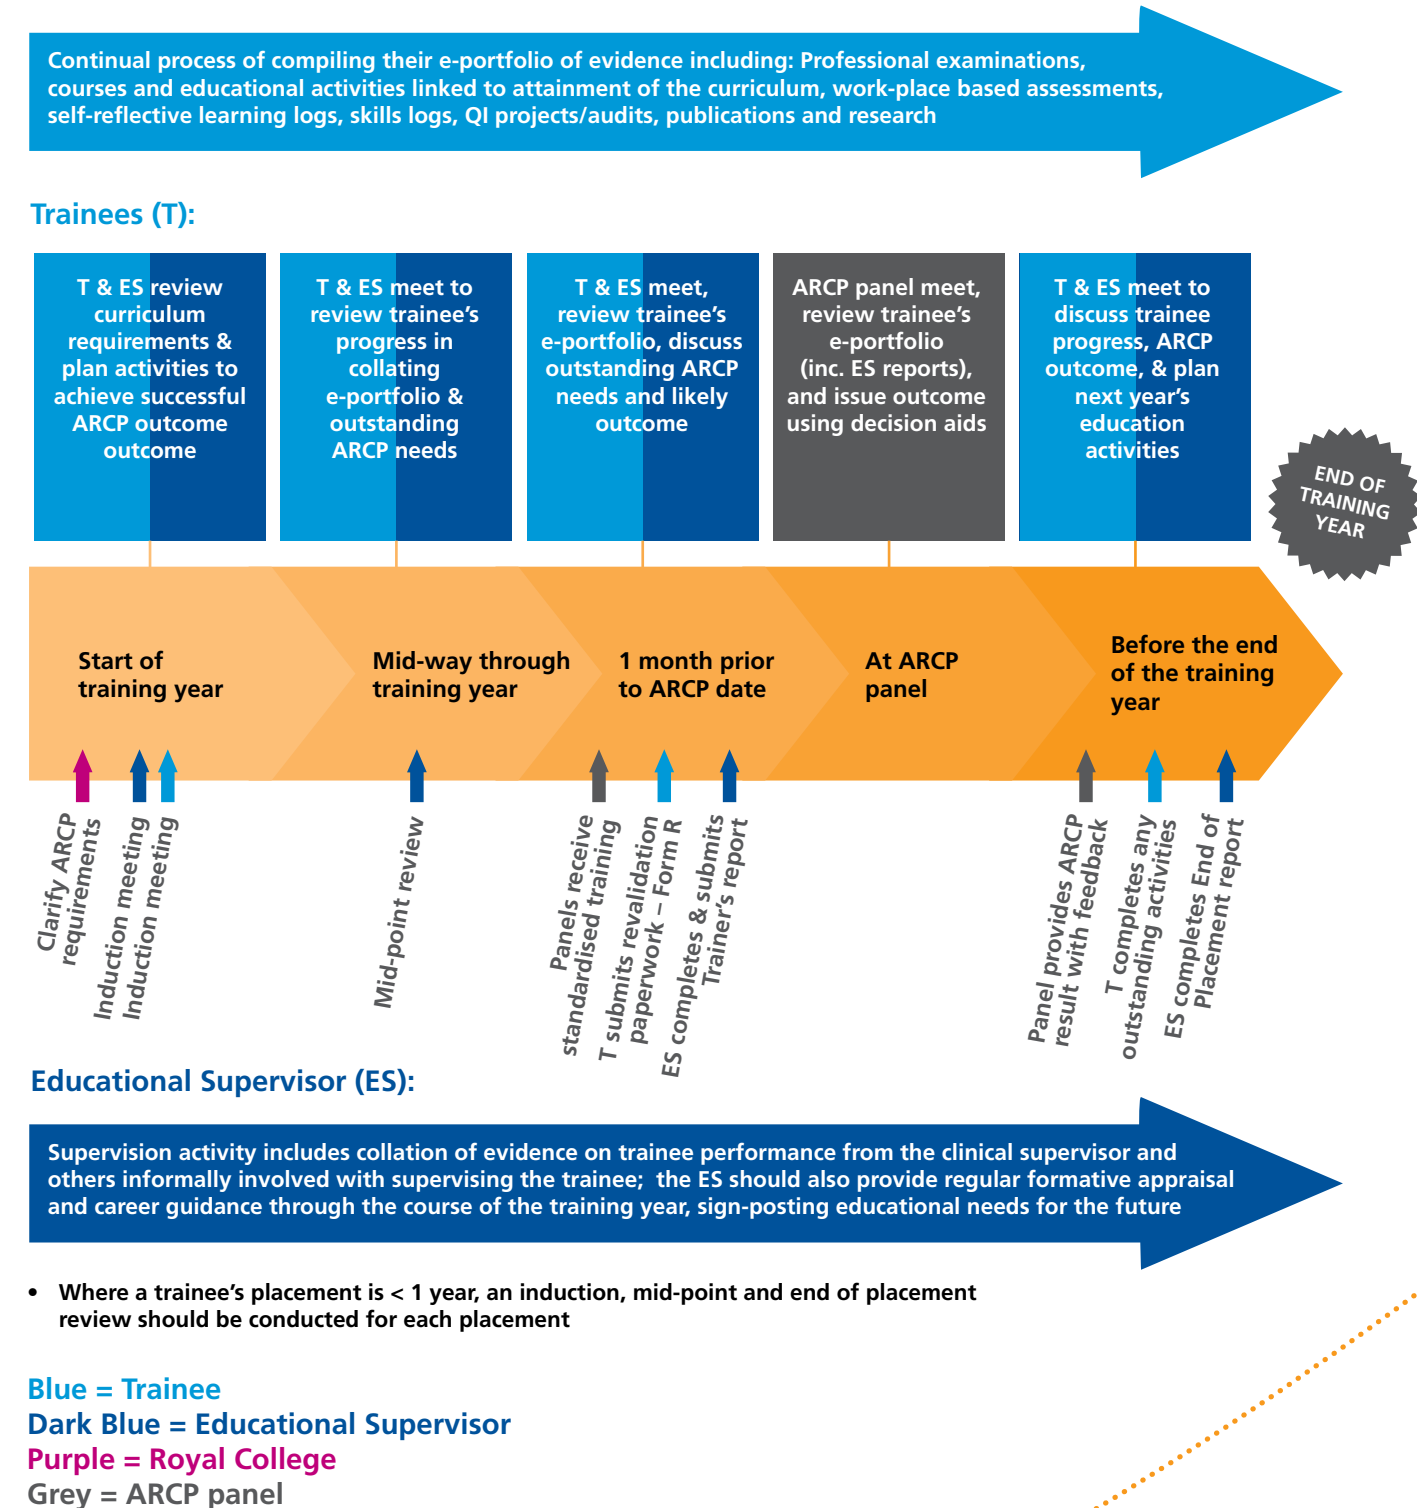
Continual process of compiling their e-portfolio of evidence including: Professional examinations, courses and educational activities linked to attainment of the curriculum, work-place based assessments, self-reflective learning logs, skills logs, QI projects/audits, publications and research

Trainees (T):

T & ES review curriculum requirements & plan activities to achieve successful ARCP outcome outcome

T & ES meet to review trainee's progress in collating e-portfolio & outstanding ARCP needs

T & ES meet, review trainee's e-portfolio, discuss outstanding ARCP needs and likely outcome

ARCP panel meet, review trainee's e-portfolio (inc. ES reports), and issue outcome using decision aids

T & ES meet to discuss trainee progress, ARCP outcome, & plan next year's education activities

END OF TRAINING YEAR

Start of training year

Mid-way through training year

1 month prior to ARCP date

At ARCP panel

Before the end of the training year

Clarify ARCP requirements

Induction meeting

Induction meeting

Mid-point review

Panels receive standardised training

T submits revalidation paperwork – Form R

ES completes & submits Trainer's report

Panel provides ARCP result with feedback

T completes any outstanding activities

ES completes End of Placement report

Educational Supervisor (ES):

Supervision activity includes collation of evidence on trainee performance from the clinical supervisor and others informally involved with supervising the trainee; the ES should also provide regular formative appraisal and career guidance through the course of the training year, sign-posting educational needs for the future

• Where a trainee's placement is < 1 year, an induction, mid-point and end of placement review should be conducted for each placement

Blue = Trainee
Dark Blue = Educational Supervisor
Purple = Royal College
Grey = ARCP panel